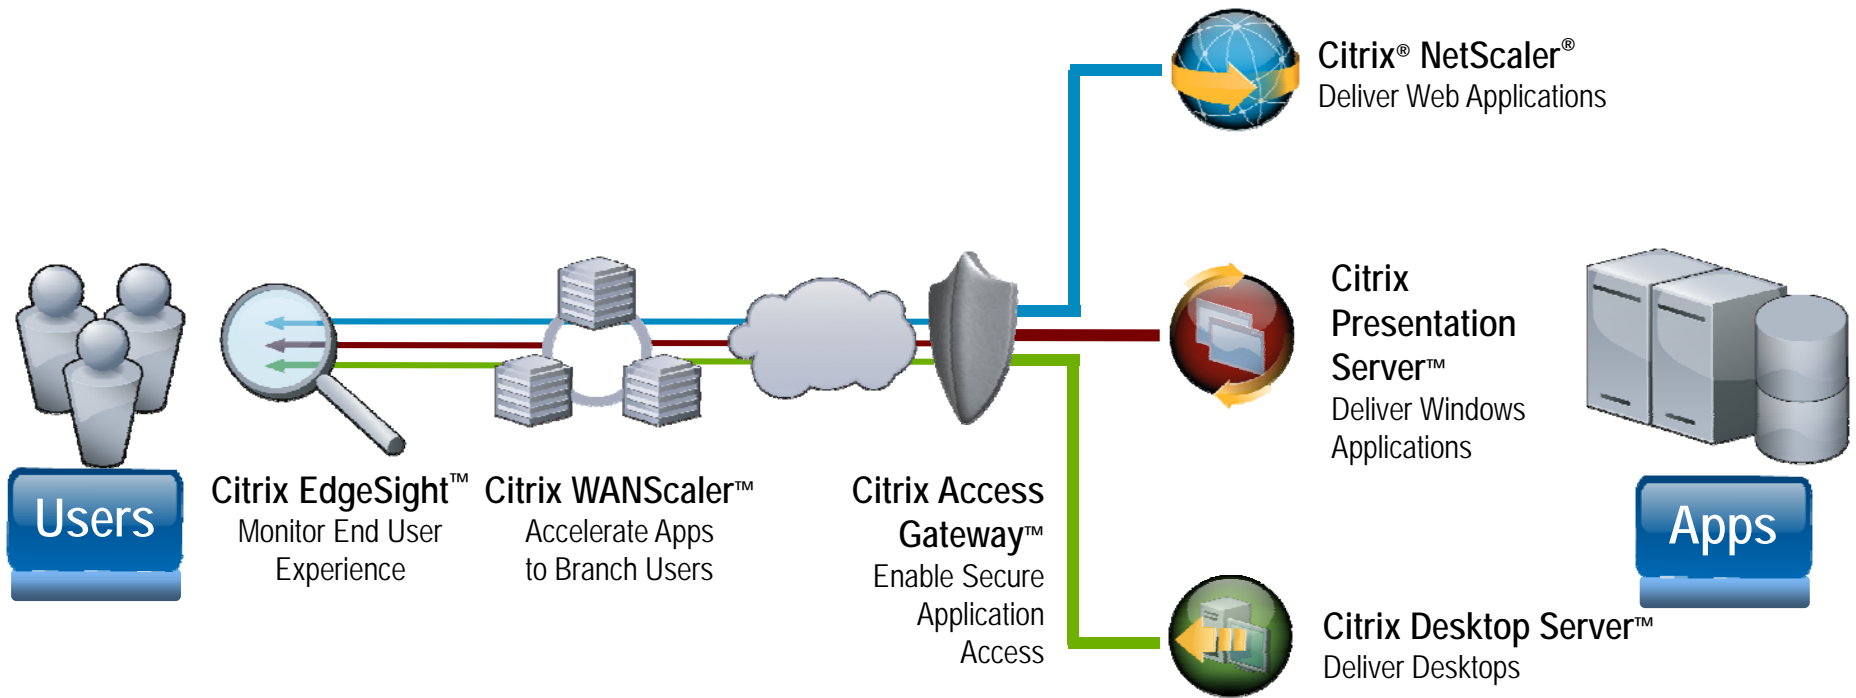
Citrix® NetScaler®
Deliver Web Applications

Citrix Presentation Server™
Deliver Windows Applications

Users

Citrix EdgeSight™
Monitor End User Experience

Citrix WANScaler™
Accelerate Apps to Branch Users

Citrix Access Gateway™
Enable Secure Application Access

Apps

Citrix Desktop Server™
Deliver Desktops